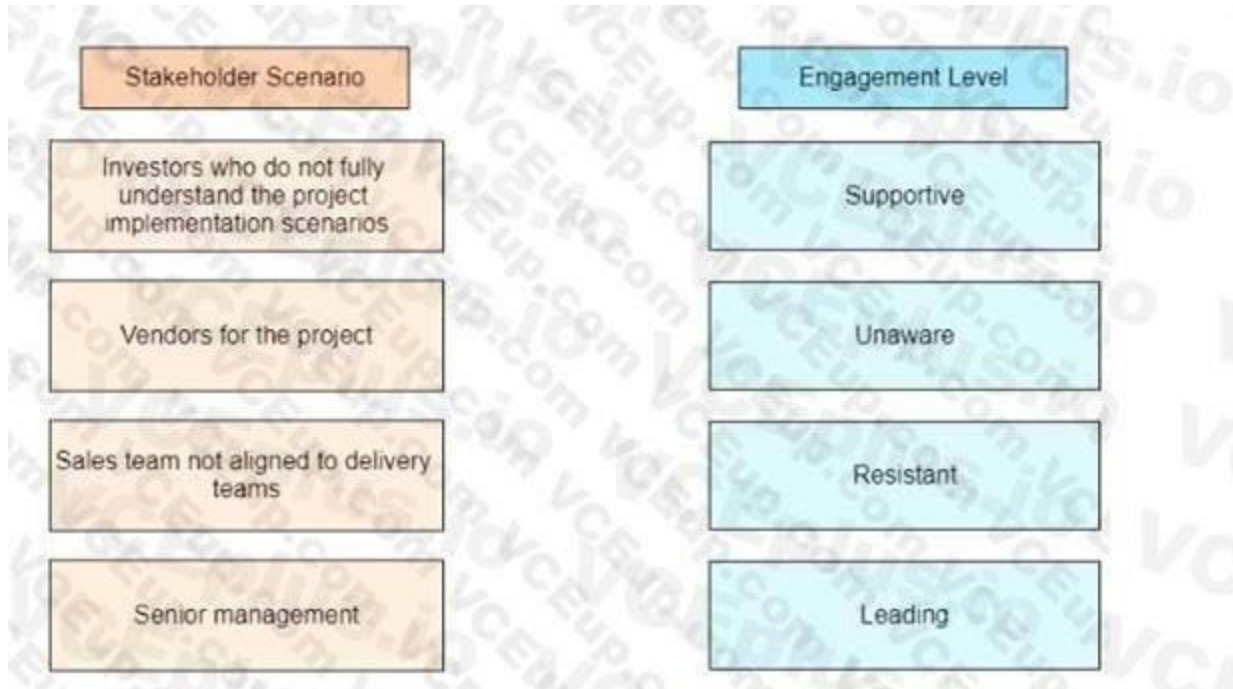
Stakeholder Scenario

Investors who do not fully understand the project implementation scenarios

Vendors for the project

Sales team not aligned to delivery teams

Senior management

Engagement Level

Supportive

Unaware

Resistant

Leading